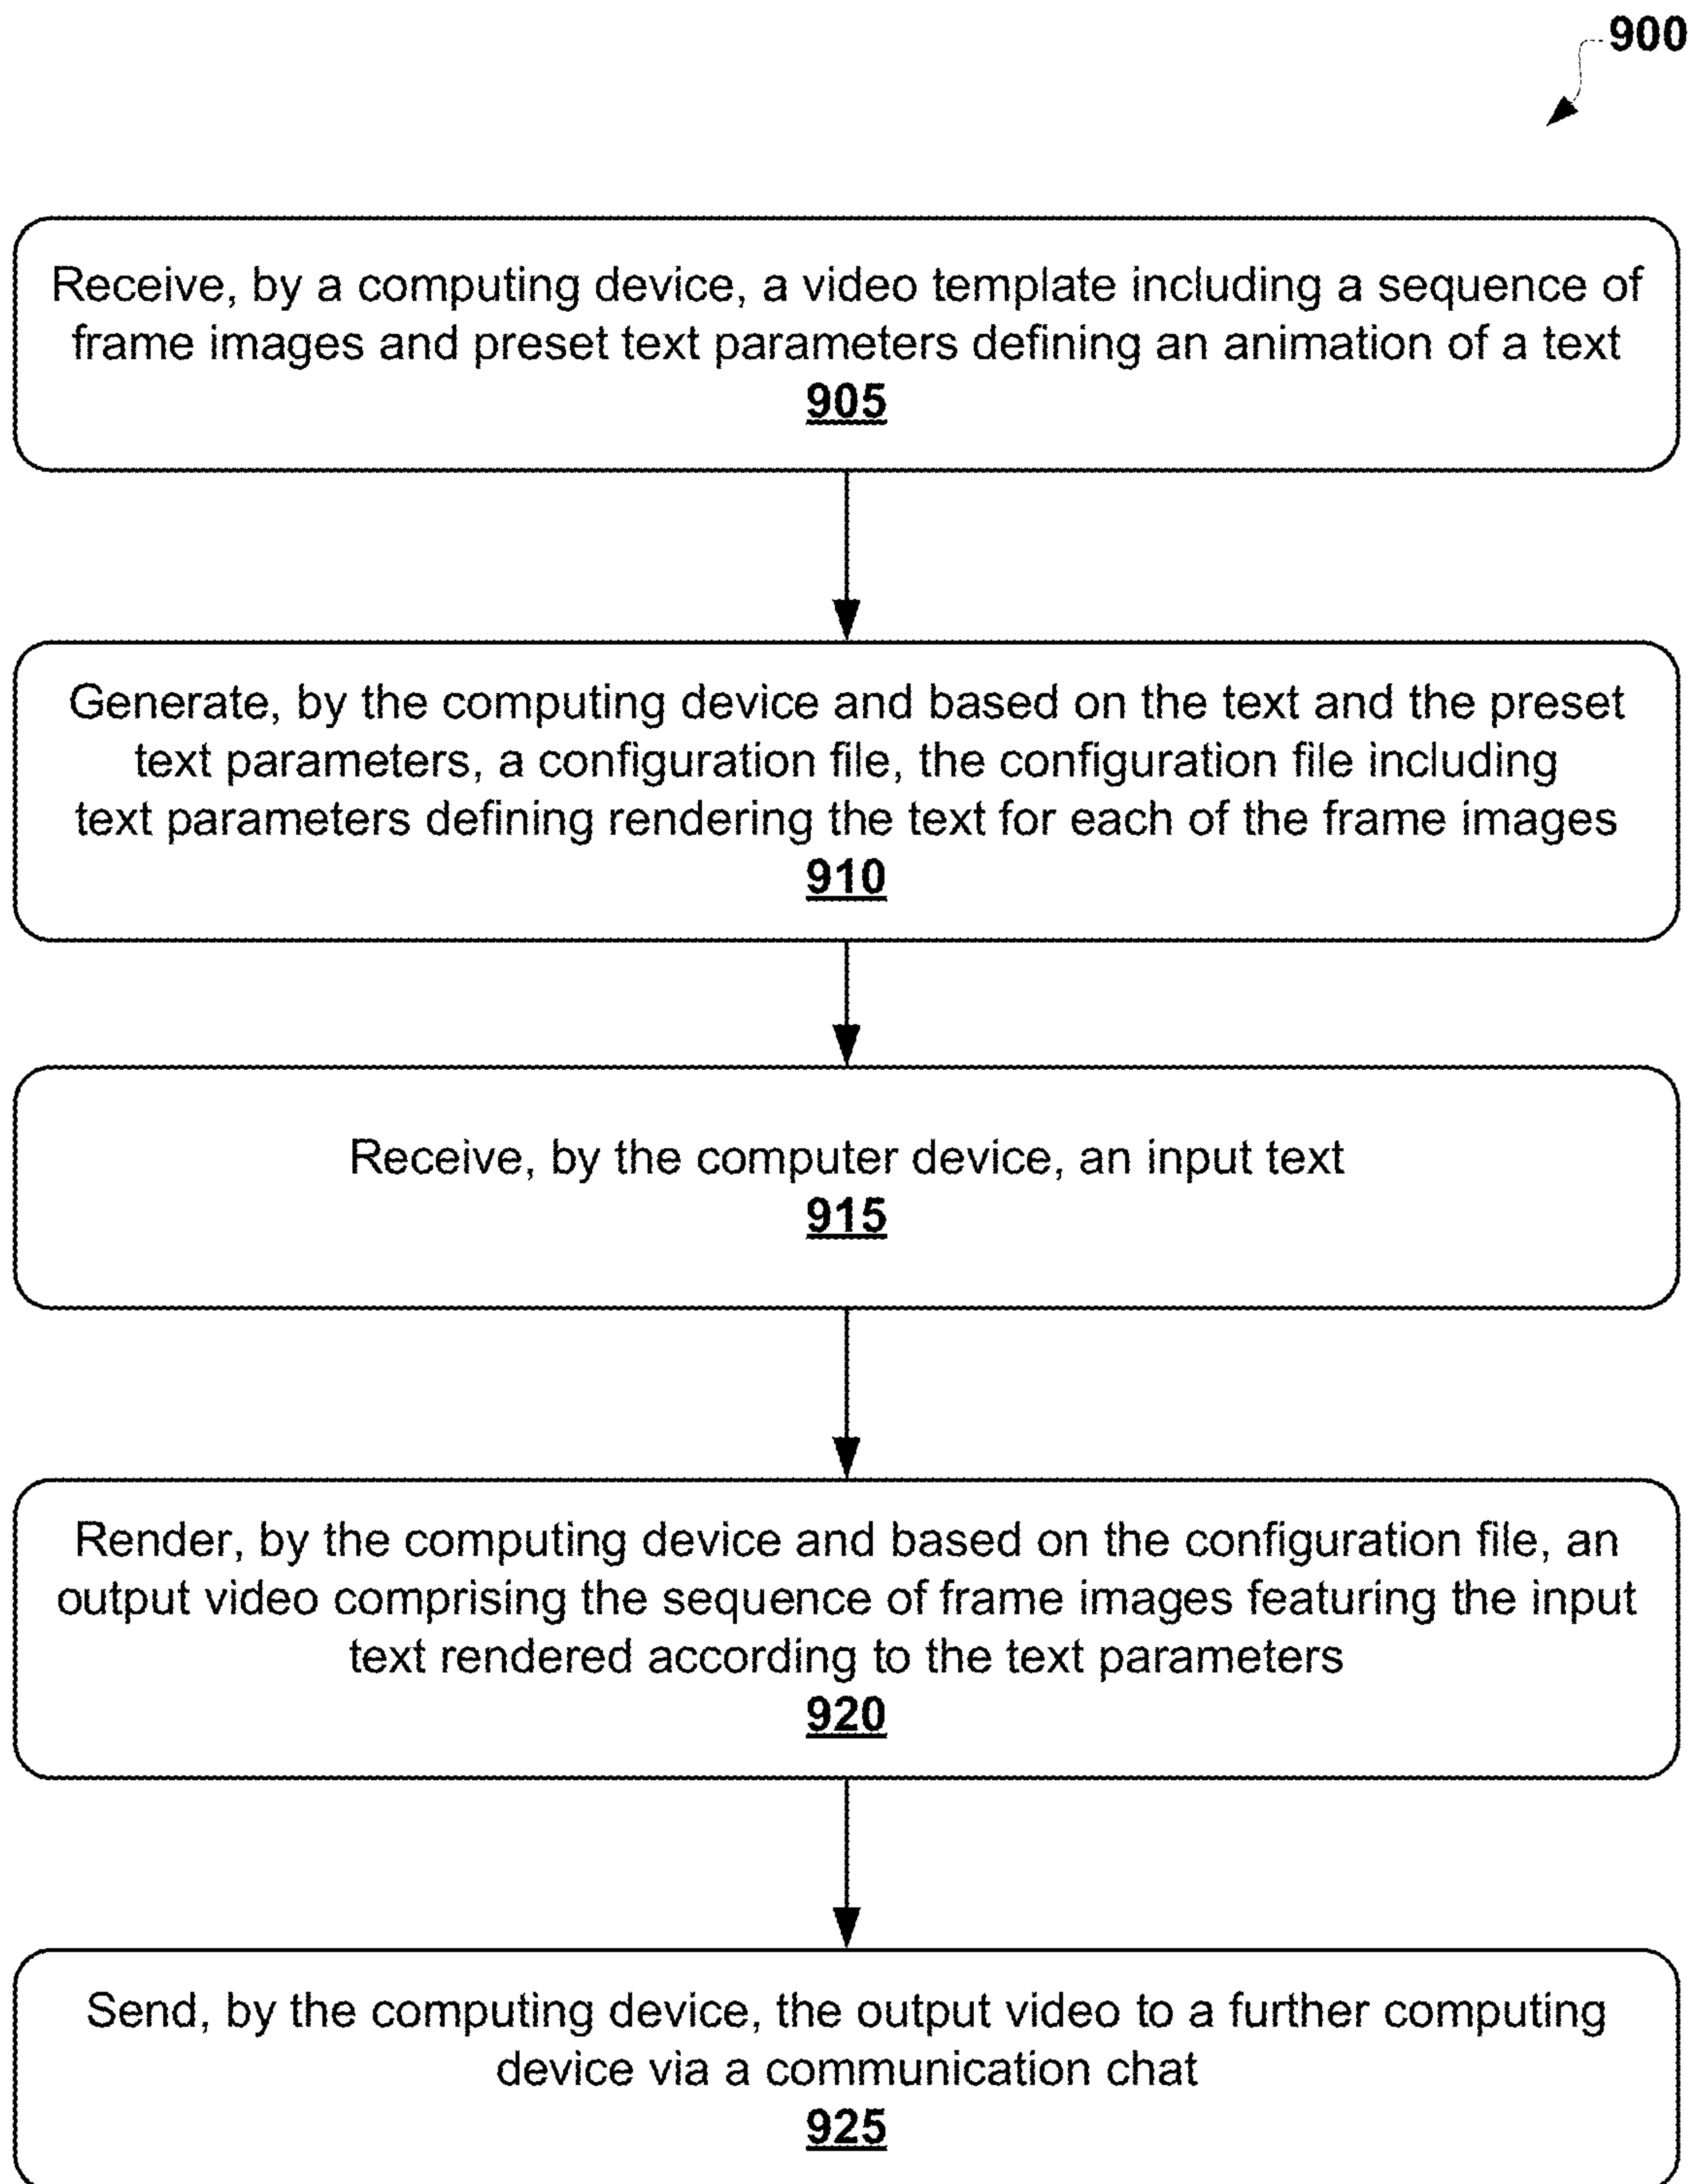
900

Receive, by a computing device, a video template including a sequence of frame images and preset text parameters defining an animation of a text
905

Generate, by the computing device and based on the text and the preset text parameters, a configuration file, the configuration file including text parameters defining rendering the text for each of the frame images
910

Receive, by the computer device, an input text
915

Render, by the computing device and based on the configuration file, an output video comprising the sequence of frame images featuring the input text rendered according to the text parameters
920

Send, by the computing device, the output video to a further computing device via a communication chat
925